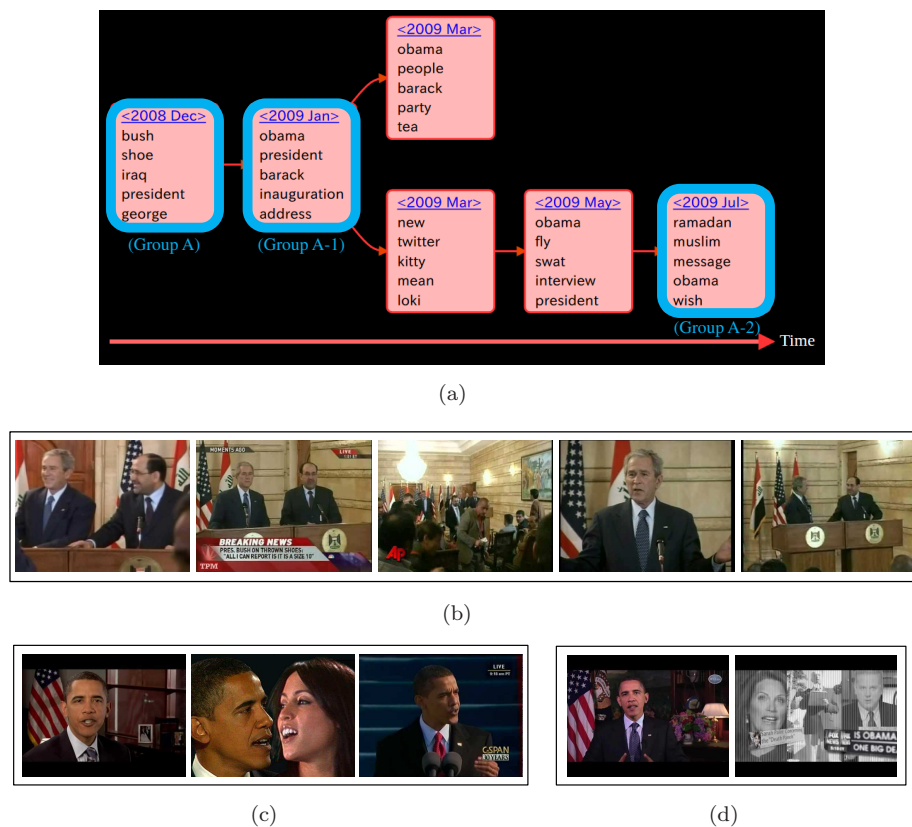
<2009 Mar>
obama
people
barack
party
tea

<2008 Dec>
bush
shoe
iraq
president
george
(Group A)

<2009 Jan>
obama
president
barack
inauguration
address
(Group A-1)

<2009 Mar>
new
twitter
kitty
mean
loki

<2009 May>
obama
fly
swat
interview
president

<2009 Jul>
ramadan
muslim
message
obama
wish
(Group A-2)

Time

(a)

MOMENTS AGO
LIVE
BREAKING NEWS
PRES. BUSH ON THROWN SHOES: "ALL I CAN REPORT IS IT IS A SIZE 10"
TPM
AP

(b)

LIVE
C-SPAN
YEARS

(c)

FOX NEWS
IS OBAMA
ONE BIG DE

(d)